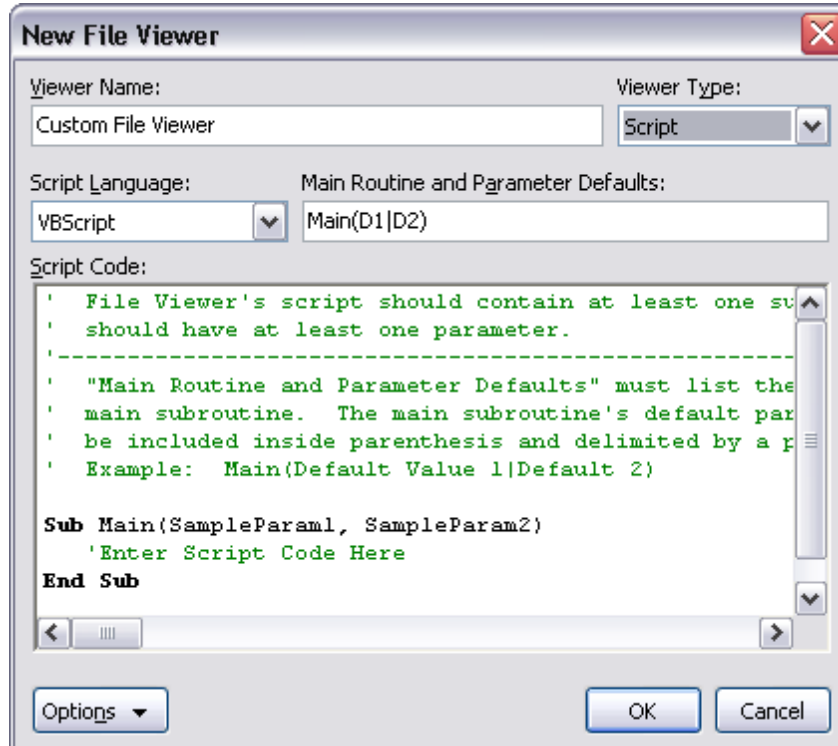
New File Viewer

Viewer Name:
Custom File Viewer

Viewer Type:
Script

Script Language:
VBScript

Main Routine and Parameter Defaults:
Main(D1|D2)

Script Code:
' File Viewer's script should contain at least one su
' should have at least one parameter.
'------------------------------------------------------
' "Main Routine and Parameter Defaults" must list the
' main subroutine. The main subroutine's default par
' be included inside parenthesis and delimited by a p
' Example: Main(Default Value 1|Default 2)

Sub Main(SampleParam1, SampleParam2)
'Enter Script Code Here
End Sub

Options
OK
Cancel